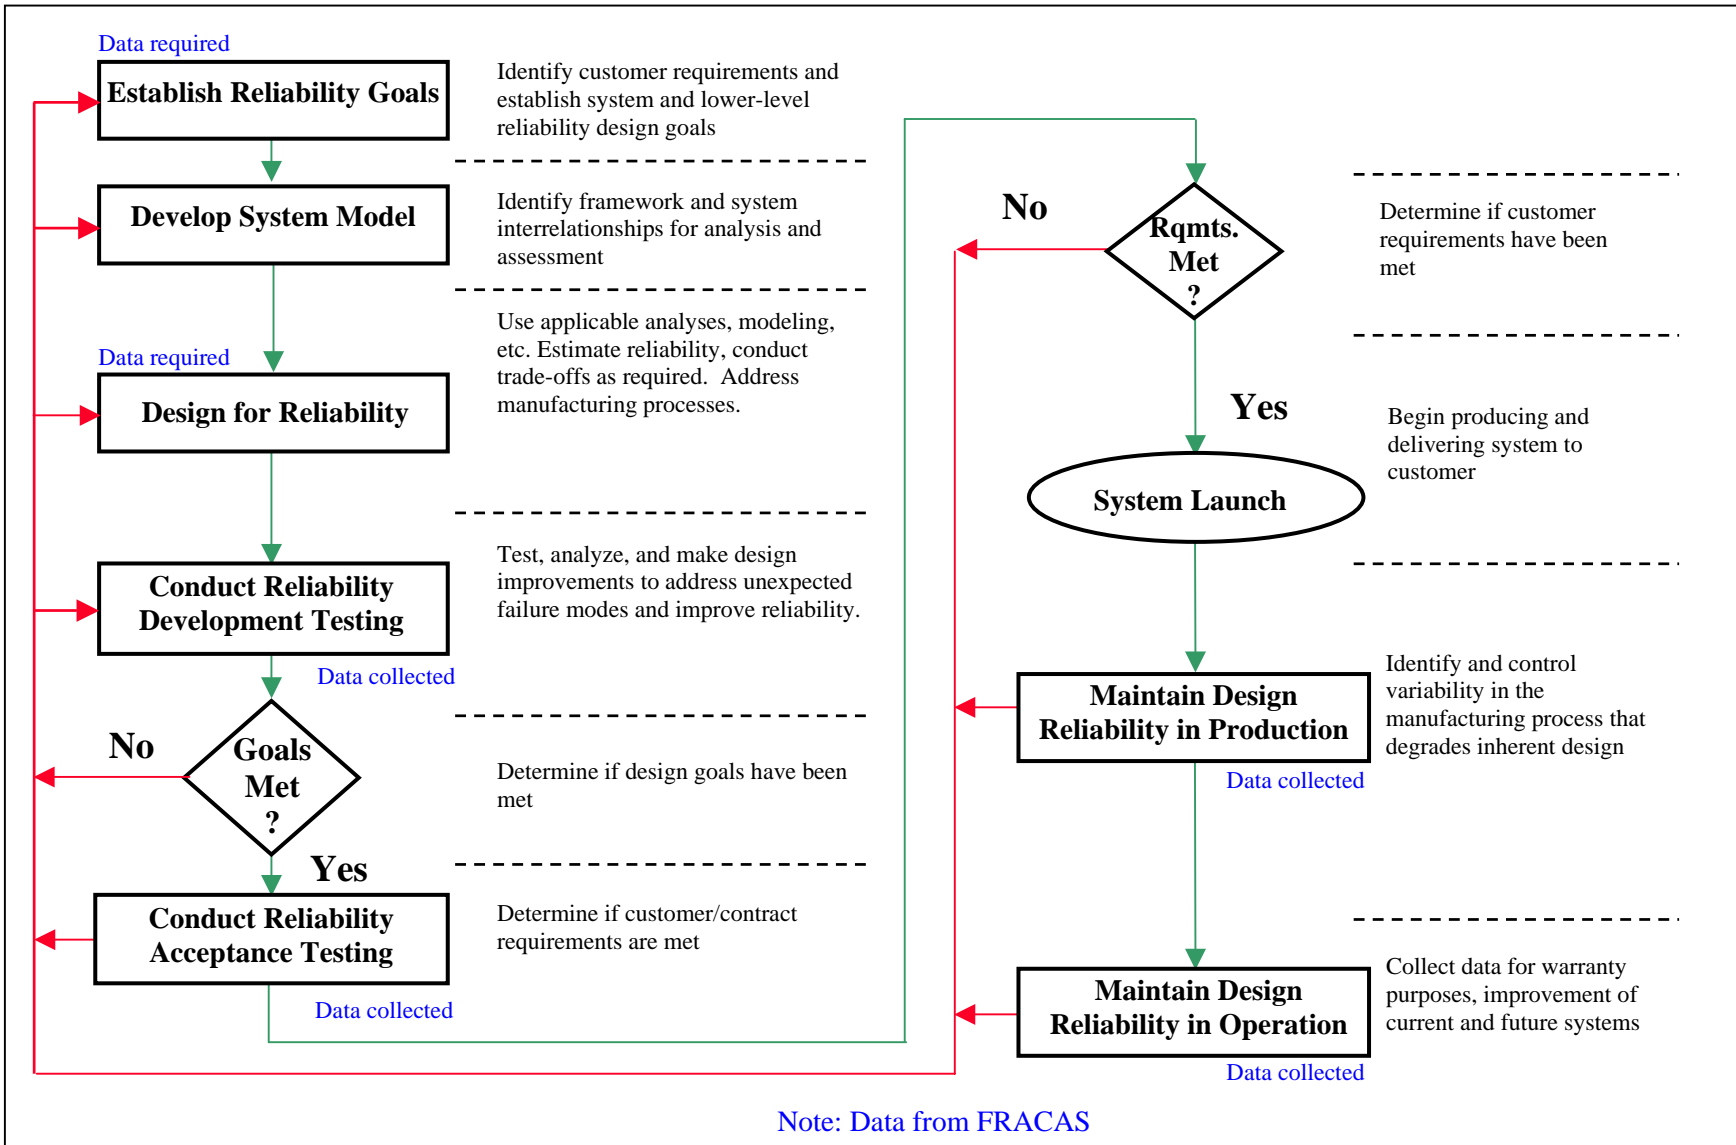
Data required

Establish Reliability Goals

Identify customer requirements and establish system and lower-level reliability design goals

Develop System Model

Identify framework and system interrelationships for analysis and assessment

Data required

Design for Reliability

Use applicable analyses, modeling, etc. Estimate reliability, conduct trade-offs as required. Address manufacturing processes.

Conduct Reliability Development Testing

Test, analyze, and make design improvements to address unexpected failure modes and improve reliability.

Data collected

No

Goals Met ?

Determine if design goals have been met

Yes

Conduct Reliability Acceptance Testing

Determine if customer/contract requirements are met

Data collected

No

Rqmts. Met ?

Determine if customer requirements have been met

Yes

System Launch

Begin producing and delivering system to customer

Maintain Design Reliability in Production

Identify and control variability in the manufacturing process that degrades inherent design

Data collected

Maintain Design Reliability in Operation

Collect data for warranty purposes, improvement of current and future systems

Data collected

Note: Data from FRACAS